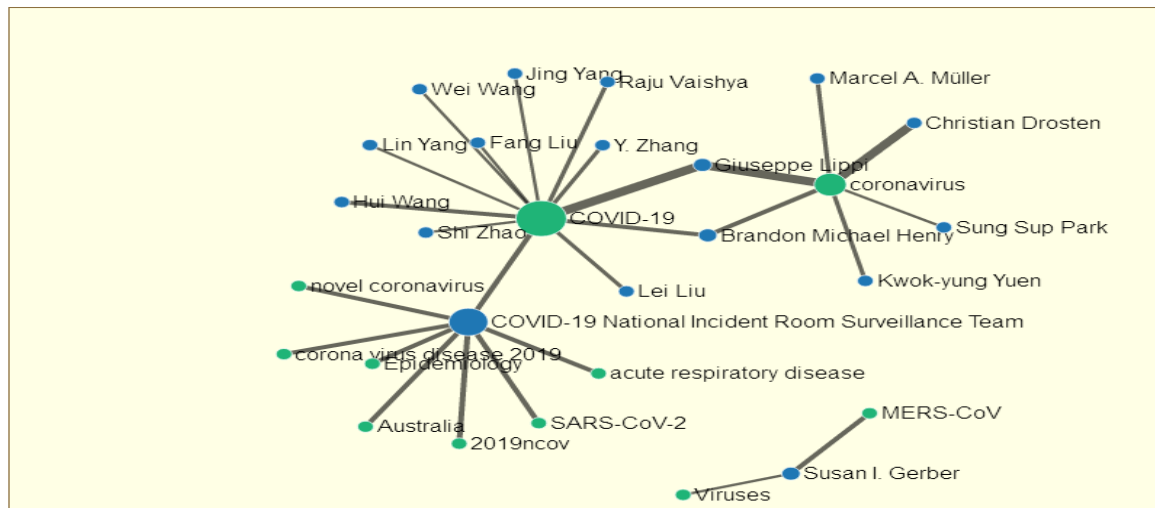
Jing Yang
Raju Vaishya
Wei Wang
Marcel A. Müller
Christian Drosten
Lin Yang
Fang Liu
Y. Zhang
Giuseppe Lippi
coronavirus
Hui Wang
COVID-19
Shi Zhao
Brandon Michael Henry
Sung Sup Park
Kwok-yung Yuen
novel coronavirus
Lei Liu
COVID-19 National Incident Room Surveillance Team
corona virus disease 2019
Epidemiology
acute respiratory disease
Australia
SARS-CoV-2
2019ncov
MERS-CoV
Susan I. Gerber
Viruses